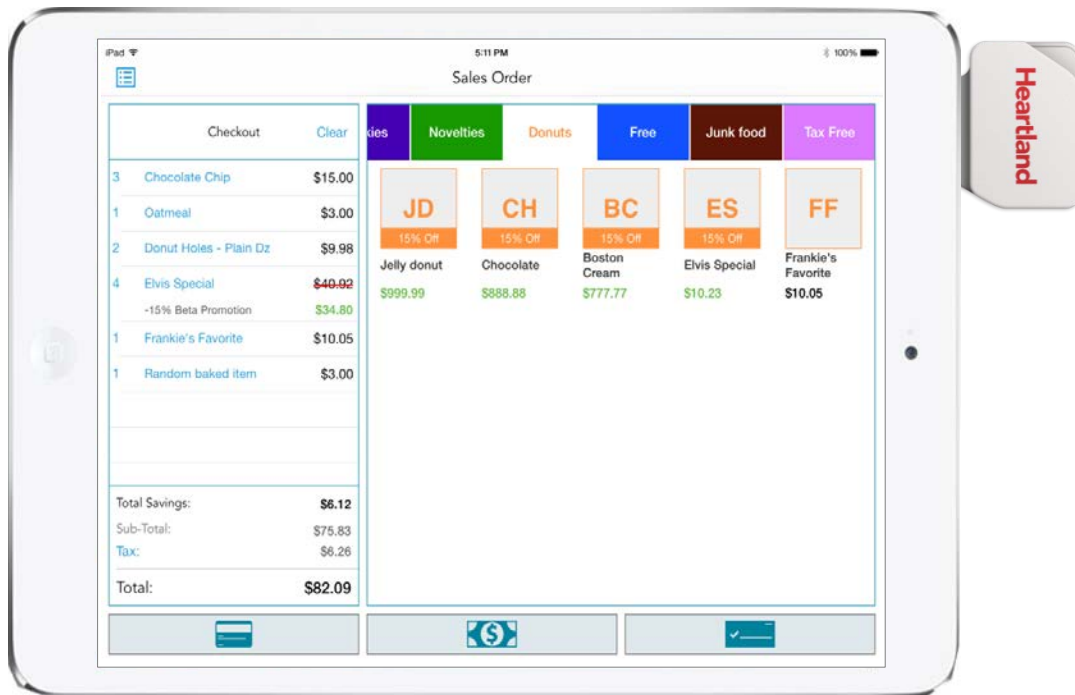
iPad
5:11 PM
100%

Sales Order

Checkout Clear

| | | |
|---|---|---|
| 3 | Chocolate Chip | $15.00 |
| 1 | Oatmeal | $3.00 |
| 2 | Donut Holes - Plain Dz | $9.98 |
| 4 | Elvis Special | $40.92 |
| | -15% Beta Promotion | $34.80 |
| 1 | Frankie's Favorite | $10.05 |
| 1 | Random baked item | $3.00 |

Total Savings: $6.12
Sub-Total: $75.83
Tax: $6.26
Total: $82.09

kies Novelties Donuts Free Junk food Tax Free

JD 15% Off Jelly donut $999.99
CH 15% Off Chocolate $888.88
BC 15% Off Boston Cream $777.77
ES 15% Off Elvis Special $10.23
FF Frankie's Favorite $10.05

Heartland